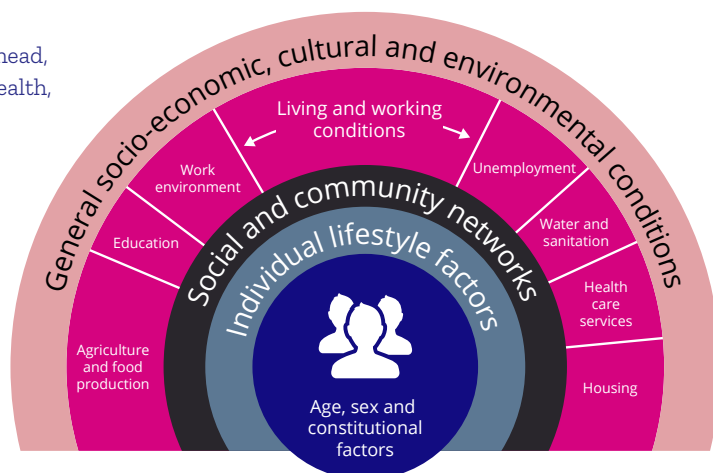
head,
ealth,

General socio-economic, cultural and environmental conditions

Living and working conditions

Work environment

Education

Agriculture and food production

Unemployment

Water and sanitation

Health care services

Housing

Social and community networks

Individual lifestyle factors

Age, sex and constitutional factors